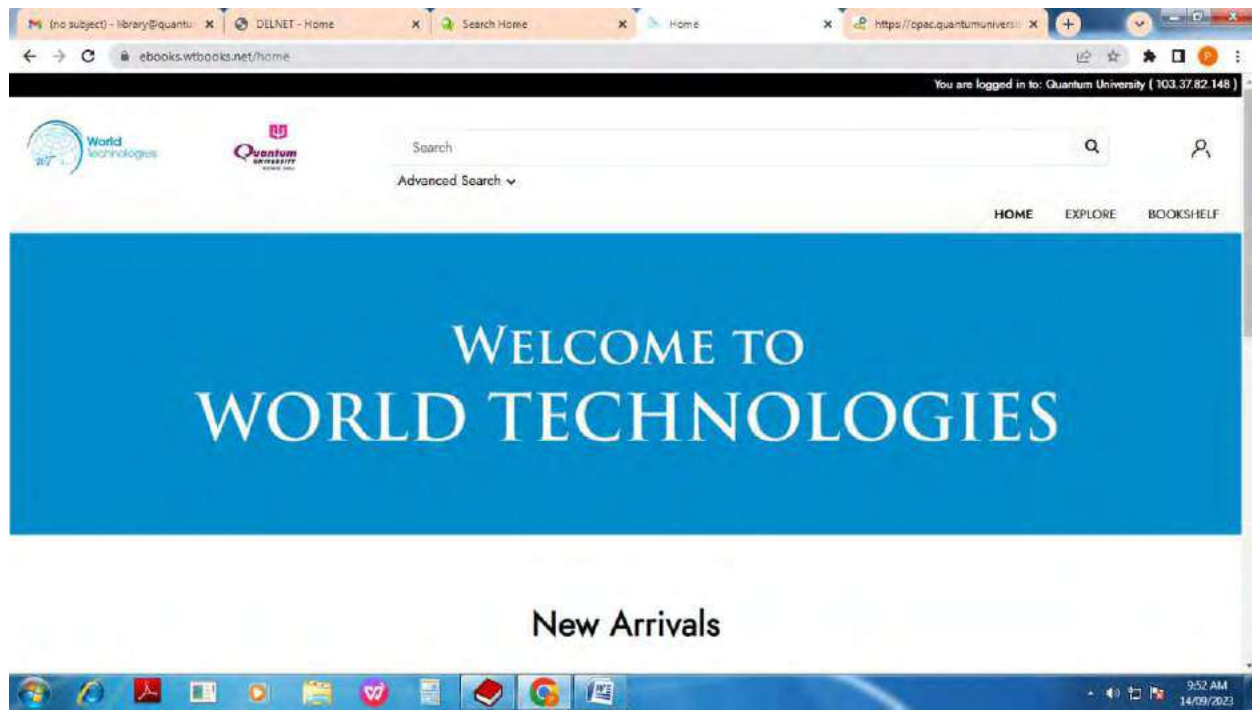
(no subject) - library@quantu ×
DELNET - Home ×
Search Home ×
Home ×
https://opac.quantumuniversi ×

ebooks.wtbooks.net/home

You are logged in to: Quantum University ( 103.37.82.148 )

World Technologies

Quantum UNIVERSITY

Search

Advanced Search

HOME EXPLORE BOOKSHELF

WELCOME TO
WORLD TECHNOLOGIES

New Arrivals

9:52 AM
14/09/2023